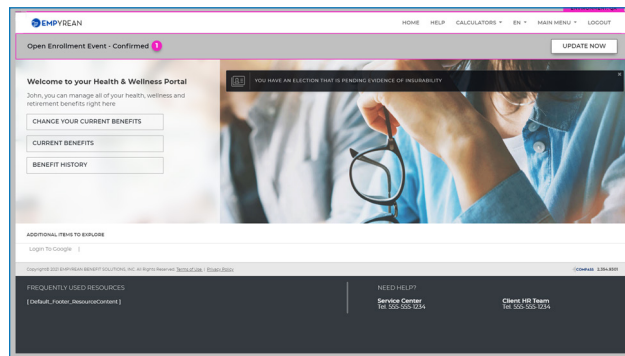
EMPYREAN

HOME HELP CALCULATORS EN MAIN MENU LOGOUT

Open Enrollment Event - Confirmed 1

UPDATE NOW

Welcome to your Health & Wellness Portal

John, you can manage all of your health, wellness and retirement benefits right here.

CHANGE YOUR CURRENT BENEFITS

CURRENT BENEFITS

BENEFIT HISTORY

YOU HAVE AN ELECTION THAT IS PENDING EVIDENCE OF INSURABILITY

×

ADDITIONAL ITEMS TO EXPLORE

Login To Google |

Copyright© 2021 EMPYREAN BENEFIT SOLUTIONS, INC. All Rights Reserved. Terms of Use | Privacy Policy

COMPASS 2.394.8301

FREQUENTLY USED RESOURCES

[Default_Footer_ResourceContent]

NEED HELP?

Service Center
Tel: 555-555-1234

Client HR Team
Tel: 555-555-1234